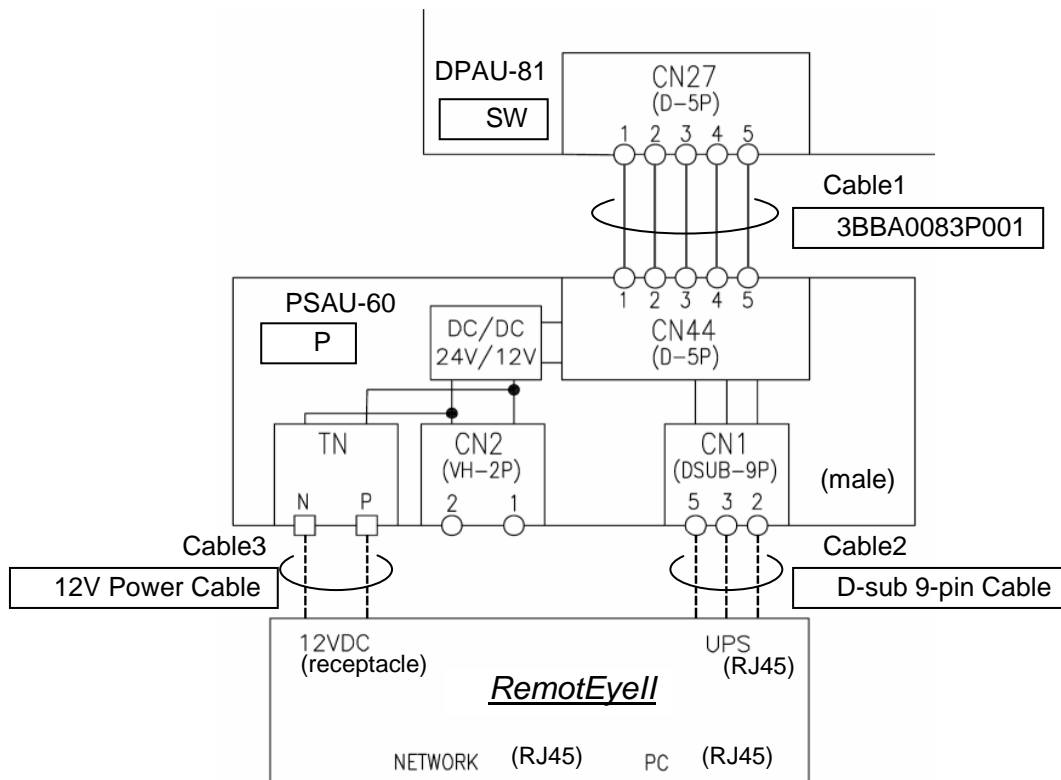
DPAU-81

SW

CN27
(D-5P)

1 2 3 4 5

Cable1

3BBA0083P001

1 2 3 4 5

PSAU-60

P

DC/DC
24V/12V

CN44
(D-5P)

TN

N P

CN2
(VH-2P)

2 1

CN1
(DSUB-9P)

5 3 2

(male)

Cable3

12V Power Cable

Cable2

D-sub 9-pin Cable

12VDC
(receptacle)

UPS
(RJ45)

RemotEyeII

NETWORK (RJ45)

PC (RJ45)